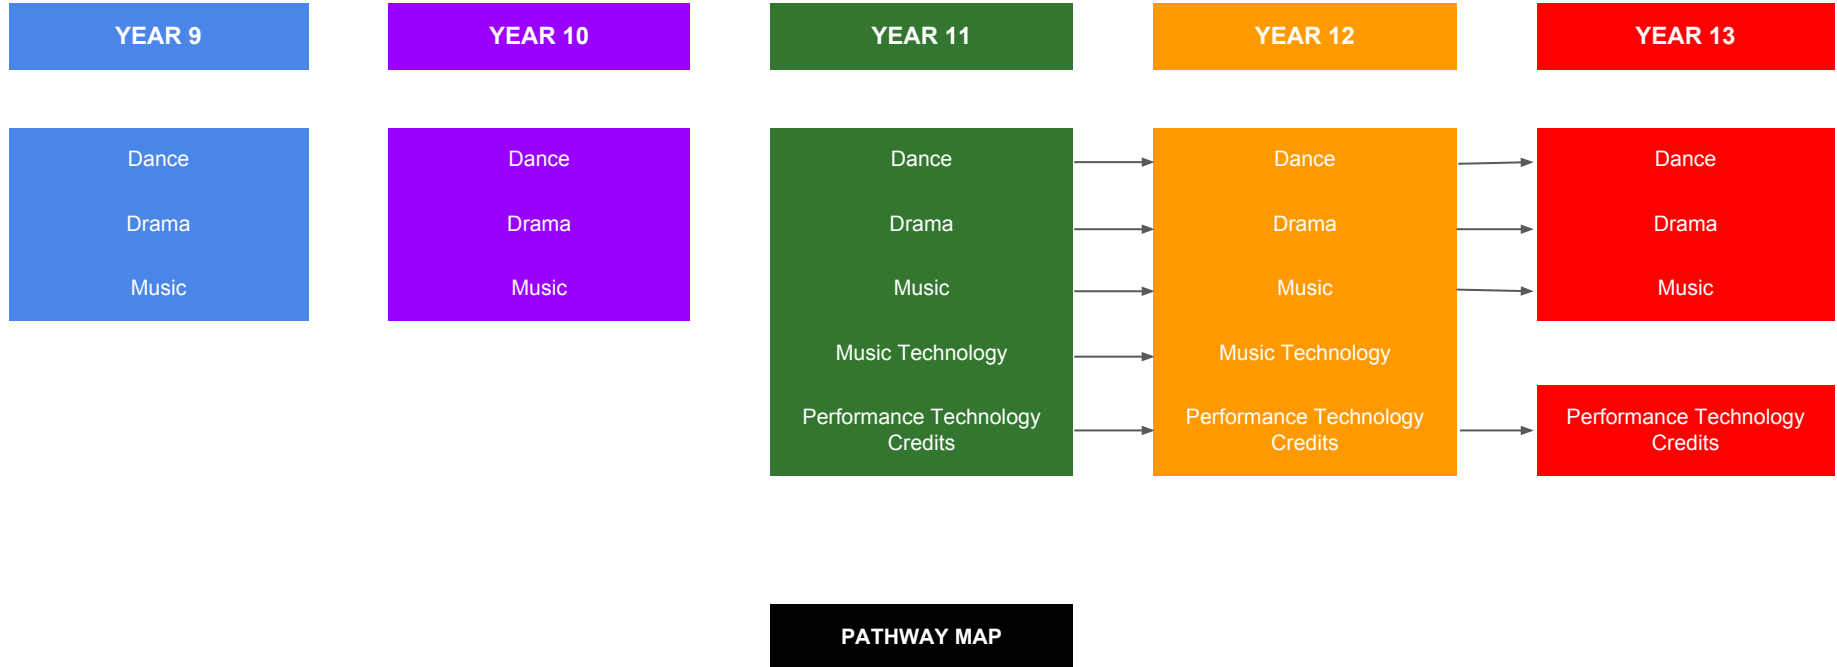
YEAR 9

Dance
Drama
Music

YEAR 10

Dance
Drama
Music

YEAR 11

Dance
Drama
Music
Music Technology
Performance Technology Credits

YEAR 12

Dance
Drama
Music
Music Technology
Performance Technology Credits

YEAR 13

Dance
Drama
Music

Performance Technology Credits

PATHWAY MAP